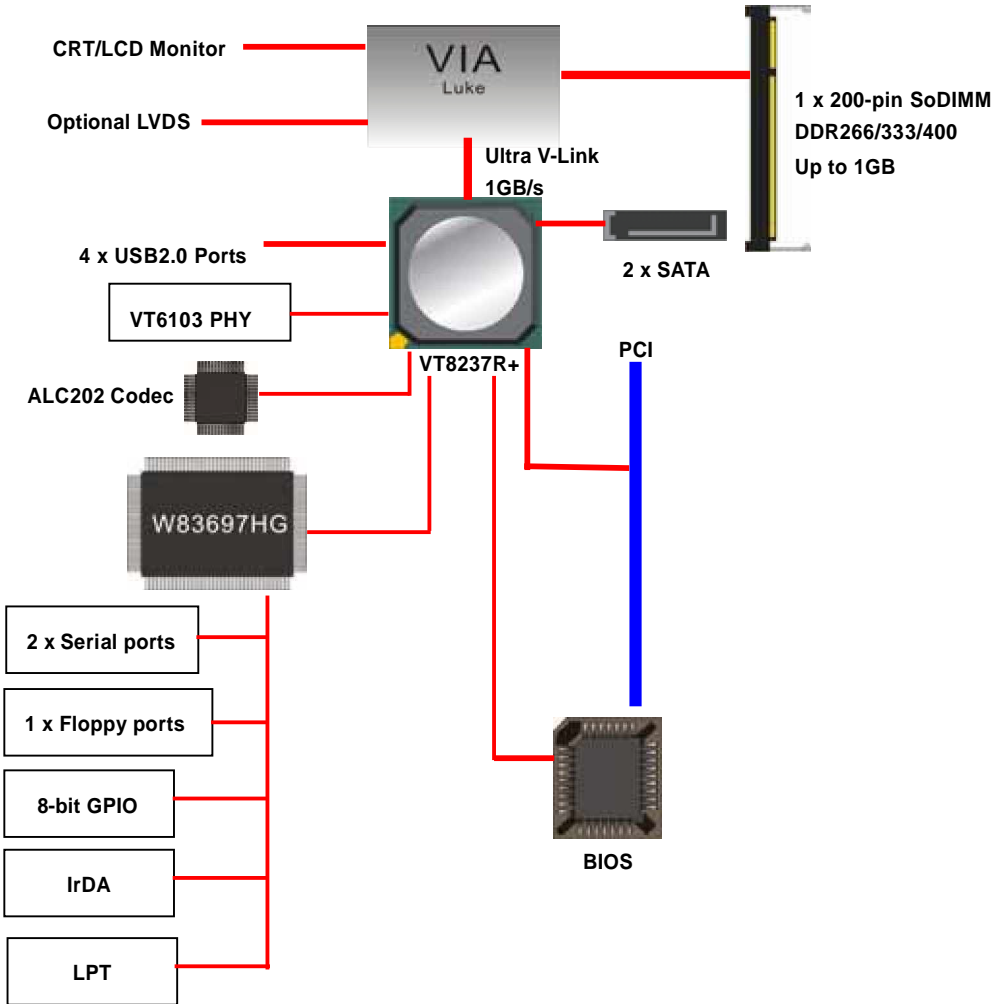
CRT/LCD Monitor

Optional LVDS

VIA
Luke

1 x 200-pin SoDIMM
DDR266/333/400
Up to 1GB

Ultra V-Link
1GB/s

4 x USB2.0 Ports

2 x SATA

VT6103 PHY

VT8237R+

PCI

ALC202 Codec

W83697HG

2 x Serial ports

1 x Floppy ports

8-bit GPIO

IrDA

LPT

BIOS